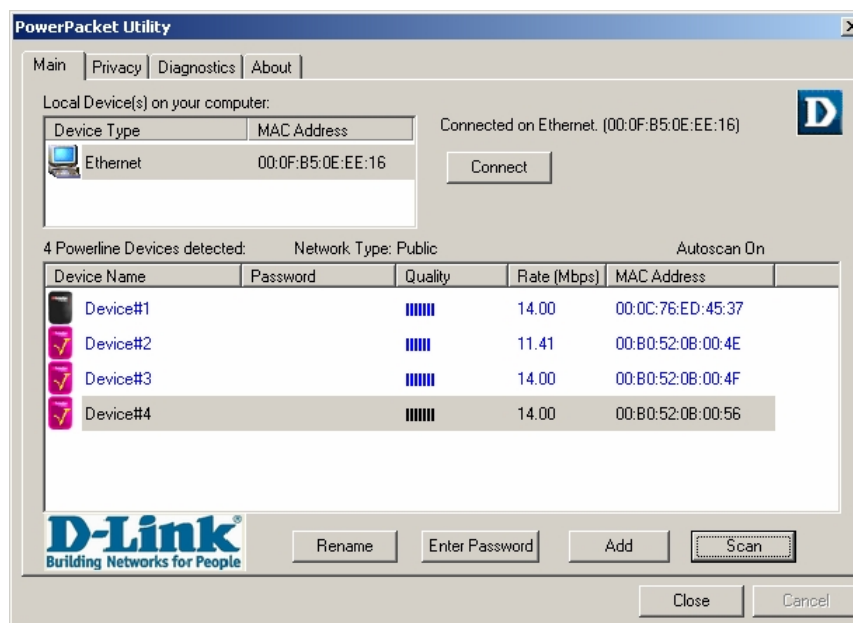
PowerPacket Utility

Main | Privacy | Diagnostics | About

Local Device(s) on your computer:

| Device Type | MAC Address |
|---|---|
| Ethernet | 00:0F:B5:0E:EE:16 |

Connected on Ethernet. (00:0F:B5:0E:EE:16)

D

Connect

4 Powerline Devices detected: Network Type: Public Autoscan On

| Device Name | Password | Quality | Rate (Mbps) | MAC Address |
|---|---|---|---|---|
| Device#1 | | IIIIIII | 14.00 | 00:0C:76:ED:45:37 |
| Device#2 | | IIIIII | 11.41 | 00:B0:52:0B:00:4E |
| Device#3 | | IIIIIII | 14.00 | 00:B0:52:0B:00:4F |
| Device#4 | | IIIIIII | 14.00 | 00:B0:52:0B:00:56 |

D-Link®
Building Networks for People

Rename Enter Password Add Scan

Close Cancel